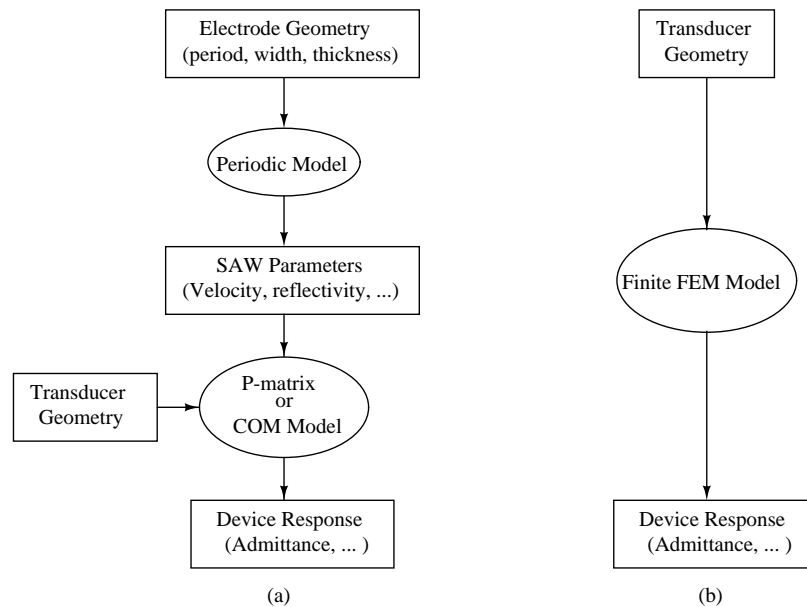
Electrode Geometry
(period, width, thickness)

Periodic Model

SAW Parameters
(Velocity, reflectivity, ...)

Transducer Geometry

P-matrix
or
COM Model

Device Response
(Admittance, ... )

(a)

Transducer Geometry

Finite FEM Model

Device Response
(Admittance, ... )

(b)